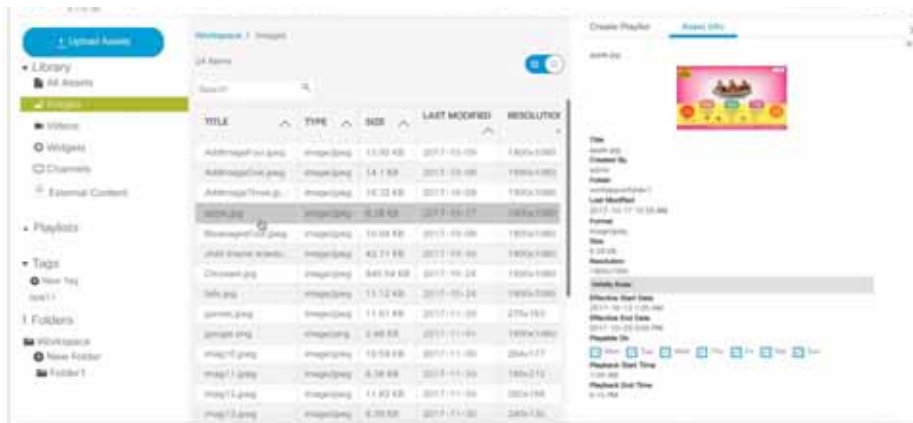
Upload Assets

Library
All Assets
Images
Videos
Widgets
Channels
External Content

Playlists

Tags
New Tag
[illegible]

Folders
Workspace
New Folder
Folder1

Workspace / Images

24 Items

Search

| TITLE | TYPE | SIZE | LAST MODIFIED | RESOLUTION |
|---|---|---|---|---|
| AddImageFour.jpeg | image/jpeg | 13.90 KB | 2017-10-09 | 1900x1080 |
| AddImageOne.jpeg | image/jpeg | 14.1 KB | 2017-10-09 | 1900x1080 |
| AddImageThree.jp... | image/jpeg | 16.33 KB | 2017-10-09 | 1900x1080 |
| apple.jpg | image/jpeg | 6.28 KB | 2017-10-17 | 1900x1080 |
| BeverageFood.jpeg | image/jpeg | 10.04 KB | 2017-10-09 | 1900x1080 |
| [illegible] | image/jpeg | 42.71 KB | 2017-10-09 | 1900x1080 |
| Chrcoeait.png | image/jpeg | 840.54 KB | 2017-10-24 | 1900x1080 |
| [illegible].jpg | image/jpeg | 11.12 KB | 2017-10-24 | 1900x1080 |
| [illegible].jpeg | image/jpeg | 11.61 KB | 2017-11-01 | 275x183 |
| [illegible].png | image/jpeg | 2.46 KB | 2017-11-01 | 1900x1080 |
| imag10.jpeg | image/jpeg | 10.59 KB | 2017-11-30 | 264x177 |
| imag11.jpeg | image/jpeg | 8.36 KB | 2017-11-30 | 195x273 |
| imag12.jpeg | image/jpeg | 11.83 KB | 2017-11-30 | 282x168 |
| imag13.jpeg | image/jpeg | 8.39 KB | 2017-11-30 | 245x136 |

Create Playlist
Asset Info

apple.jpg

Title
apple.jpg
Created By
admin
Folder
workspace/folder1
Last Modified
2017-10-17 10:35 AM
Format
image/jpeg
Size
6.28 KB
Resolution
1900x1080
Validity Rules
Effective Start Date
2017-10-13 1:05 AM
Effective End Date
2017-10-20 5:05 PM
Playable On
Mon Tue Wed Thu Fri Sat Sun
Playback Start Time
1:00 AM
Playback End Time
5:15 PM